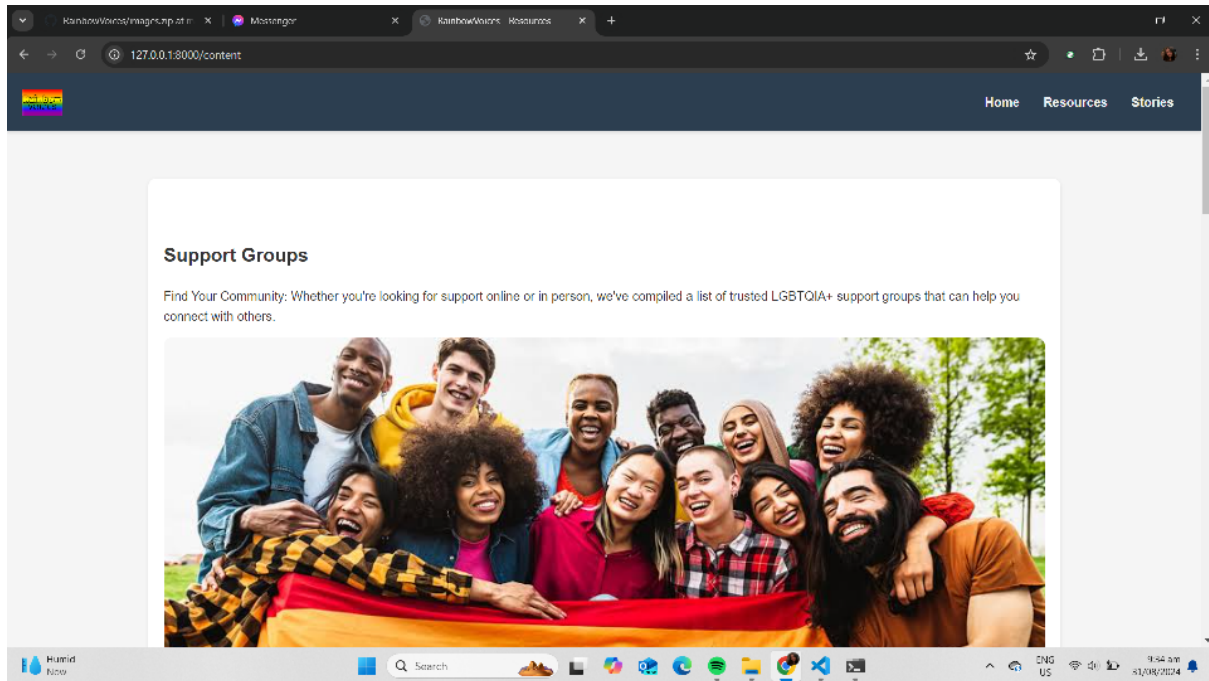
RainbowVoices/images.zip at m ×
Messenger ×
RainbowVoices - Resources ×

127.0.0.1:8000/content

Home Resources Stories

Support Groups

Find Your Community: Whether you're looking for support online or in person, we've compiled a list of trusted LGBTQIA+ support groups that can help you connect with others.

Humid
Now

Search

ENG
US

9:54 am
01/08/2024